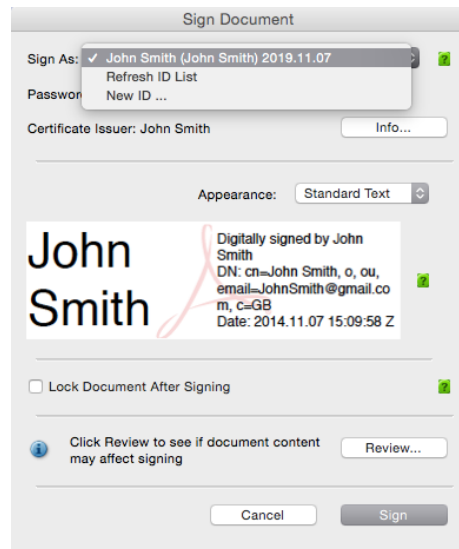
Sign Document

Sign As: ✓ John Smith (John Smith) 2019.11.07
Refresh ID List
New ID ...

?

Passwo

Certificate Issuer: John Smith

Info...

Appearance: Standard Text

John Smith

Digitally signed by John Smith
DN: cn=John Smith, o, ou, email=JohnSmith@gmail.com, c=GB
Date: 2014.11.07 15:09:58 Z

?

Lock Document After Signing

?

Click Review to see if document content may affect signing

Review...

Cancel

Sign